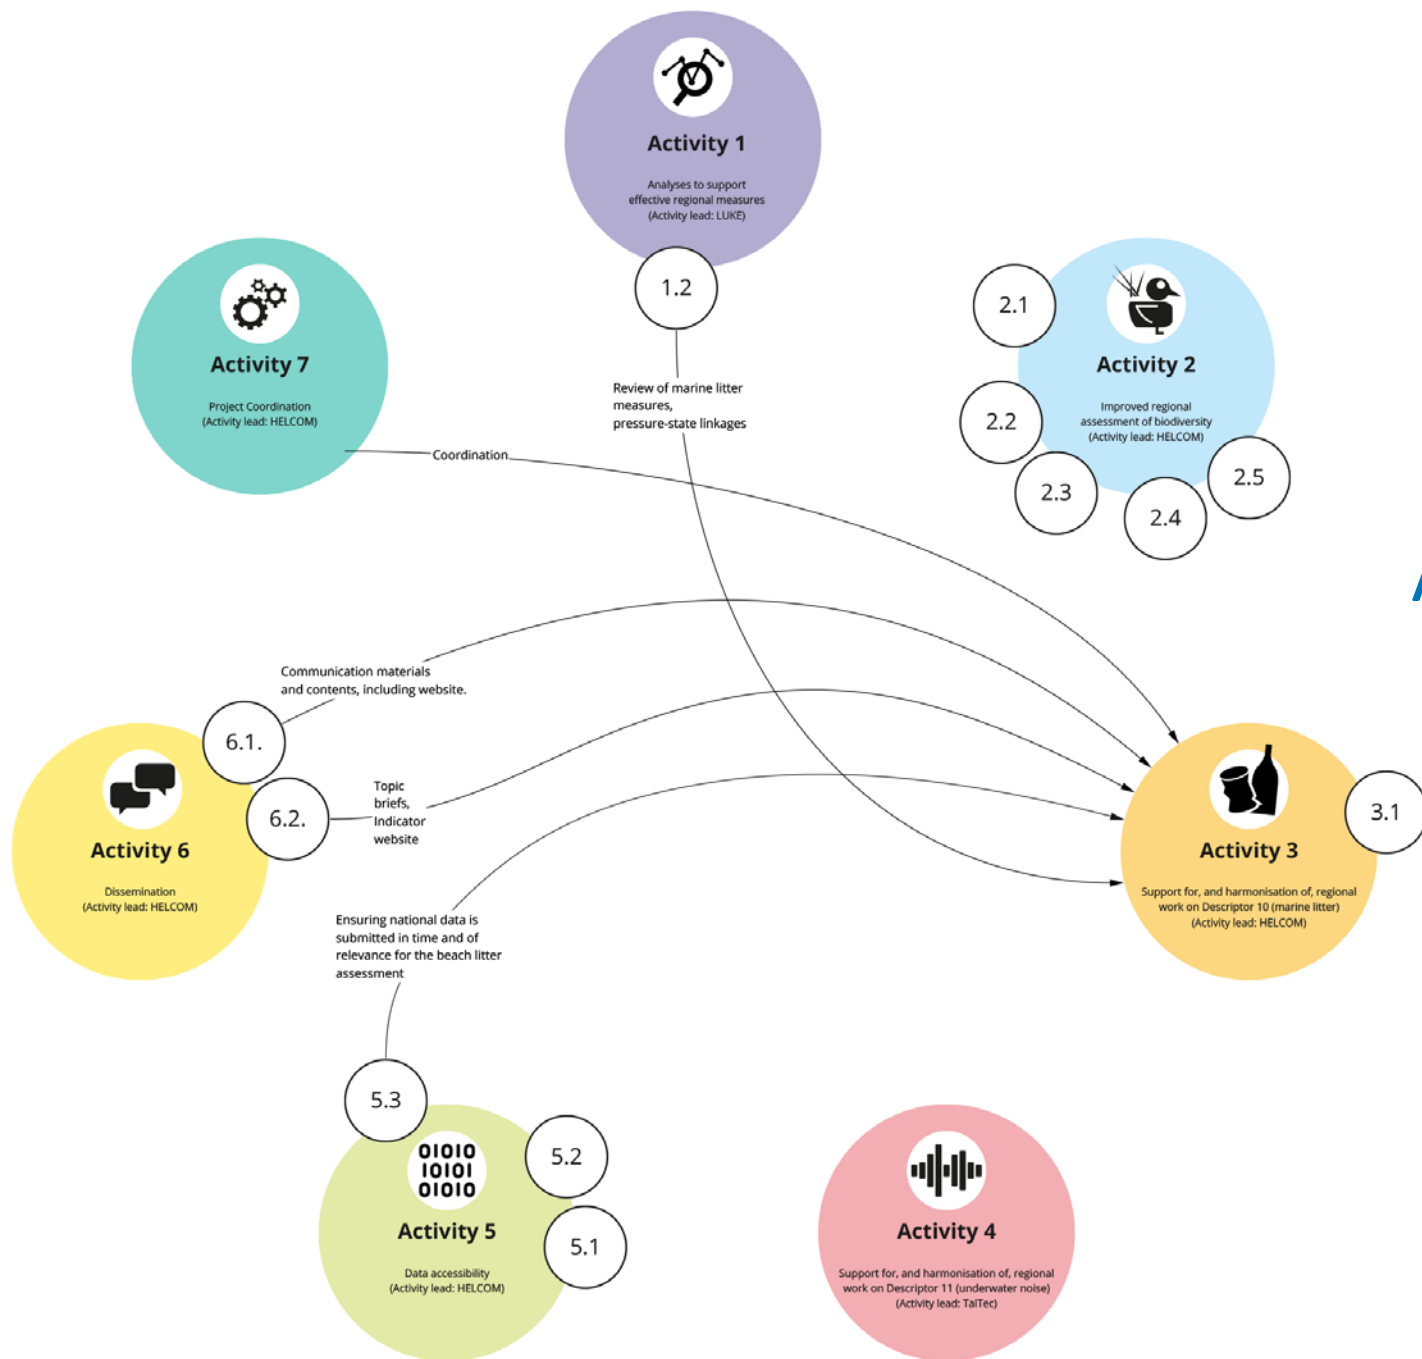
Activity 1

Analyses to support effective regional measures (Activity lead: LUKE)

1.2

Review of marine litter measures, pressure-state linkages

Activity 7

Project Coordination (Activity lead: HELCOM)

Coordination

2.1

Activity 2

2.2

Improved regional assessment of biodiversity (Activity lead: HELCOM)

2.3

2.4

2.5

Communication materials and contents, including website.

6.1.

6.2.

Topic briefs, Indicator website

Activity 6

Dissemination (Activity lead: HELCOM)

Activity 3

3.1

Support for, and harmonisation of, regional work on Descriptor 10 (marine litter) (Activity lead: HELCOM)

Ensuring national data is submitted in time and of relevance for the beach litter assessment

5.3

01010
10101
01010

5.2

Activity 5

5.1

Data accessibility (Activity lead: HELCOM)

Activity 4

Support for, and harmonisation of, regional work on Descriptor 11 (underwater noise) (Activity lead: TalTec)